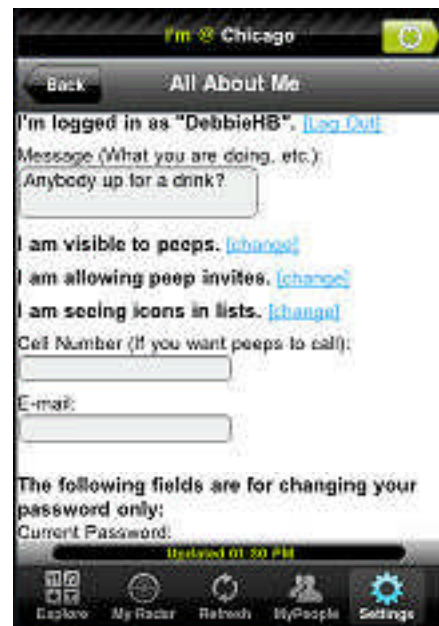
I'm @ Chicago

Back

All About Me

I'm logged in as "DebbieHB". [Log Out]

Message (What you are doing, etc.):

Anybody up for a drink?

I am visible to peeps. [change]

I am allowing peep invites. [change]

I am seeing icons in lists. [change]

Cell Number (If you want peeps to call):

E-mail:

The following fields are for changing your password only:

Current Password:

Updated 01:30 PM

Explore My Radar Refresh MyPeople Settings